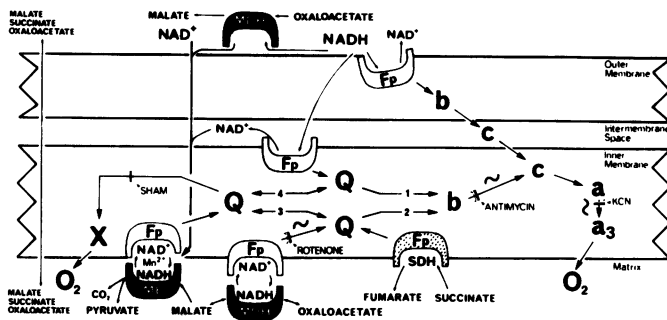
MALATE
SUCCINATE
OXALOACETATE

MALATE OXALOACETATE

NAD⁺ NADH NAD⁺

Fp

Outer Membrane

b

NAD⁺

c

Intermembrane Space

Fp

Inner Membrane

SHAM

Q

Q

4

1

c

a

3

2

b

ANTIMYCIN

KCN

Fp

Q

Q

X

NAD⁺
$Mn^{2+}$

Fp

ROTENONE

Fp

$a_3$

NADH

NAD⁺

SDH

Matrix

$O_2$

$CO_2$

NADH

$O_2$

MALATE
SUCCINATE
OXALOACETATE

PYRUVATE

MALATE

OXALOACETATE

FUMARATE

SUCCINATE